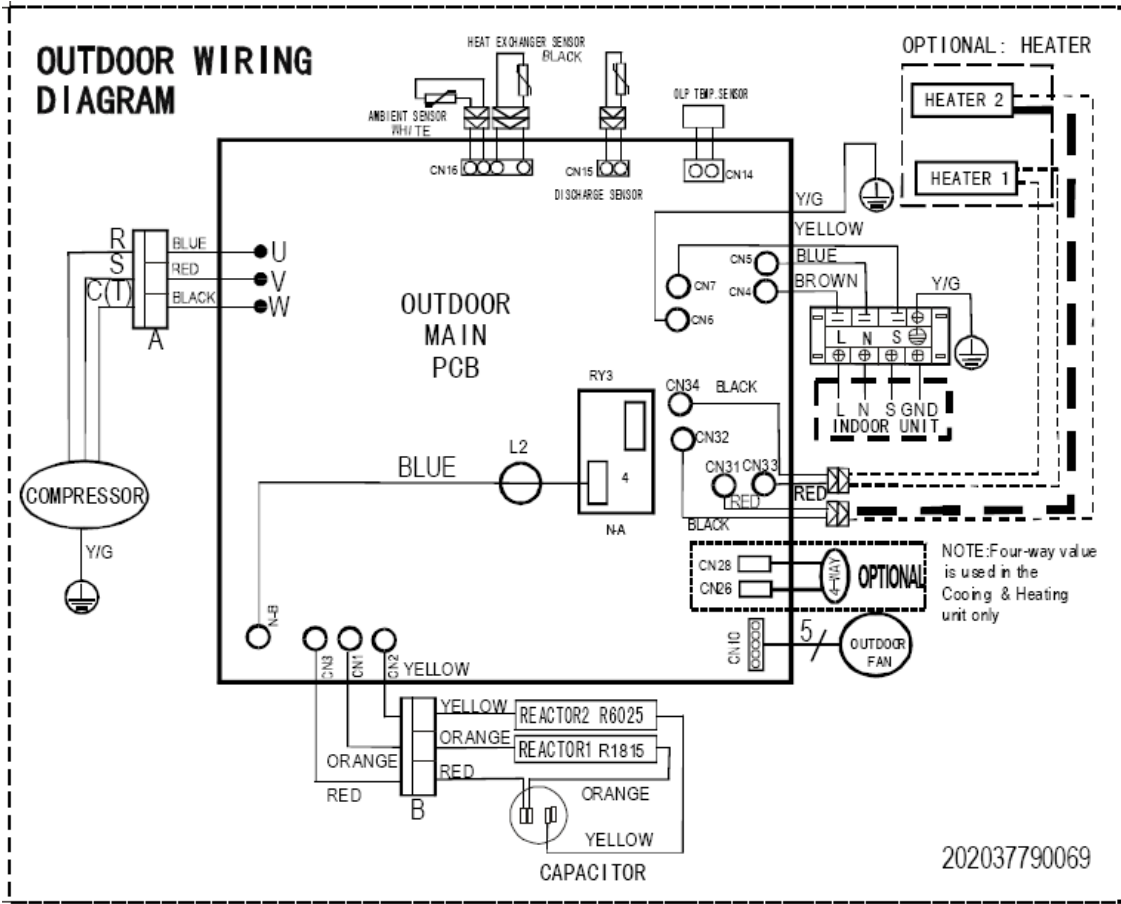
OUTDOOR WIRING DIAGRAM

HEAT EXCHANGER SENSOR BLACK

AMBIENT SENSOR WHITE

OLP TEMP.SENSOR

OPTIONAL: HEATER

HEATER 2

HEATER 1

CN16

CN15

DISCHARGE SENSOR

CN14

Y/G

YELLOW

R
S
C(T)

A

BLUE
RED
BLACK

U
V
W

OUTDOOR MAIN PCB

CN5 BLUE
CN4 BROWN
CN7
CN6

Y/G

L N S GND

L N S GND
INDOOR UNIT

RY3

4

N-A

CN34 BLACK
CN32
CN31 CN33
RED
RED
BLACK

L2

BLUE

COMPRESSOR

Y/G

N-B

CN28
CN26
4-WAY
OPTIONAL

NOTE:Four-way value is used in the Cooing & Heating unit only

CN10
5
OUTDOOR FAN

CN3 CN1 CN2 YELLOW

YELLOW
ORANGE
ORANGE
RED
RED

B

REACTOR2 R6025
REACTOR1 R1815

ORANGE
YELLOW

CAPACITOR

202037790069